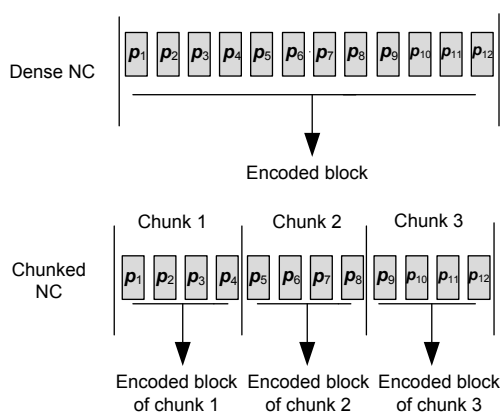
Dense NC

$\boldsymbol{p}_1$ $\boldsymbol{p}_2$ $\boldsymbol{p}_3$ $\boldsymbol{p}_4$ $\boldsymbol{p}_5$ $\boldsymbol{p}_6$ $\boldsymbol{p}_7$ $\boldsymbol{p}_8$ $\boldsymbol{p}_9$ $\boldsymbol{p}_{10}$ $\boldsymbol{p}_{11}$ $\boldsymbol{p}_{12}$

Encoded block

Chunk 1 Chunk 2 Chunk 3

Chunked NC

$\boldsymbol{p}_1$ $\boldsymbol{p}_2$ $\boldsymbol{p}_3$ $\boldsymbol{p}_4$ $\boldsymbol{p}_5$ $\boldsymbol{p}_6$ $\boldsymbol{p}_7$ $\boldsymbol{p}_8$ $\boldsymbol{p}_9$ $\boldsymbol{p}_{10}$ $\boldsymbol{p}_{11}$ $\boldsymbol{p}_{12}$

Encoded block of chunk 1 Encoded block of chunk 2 Encoded block of chunk 3